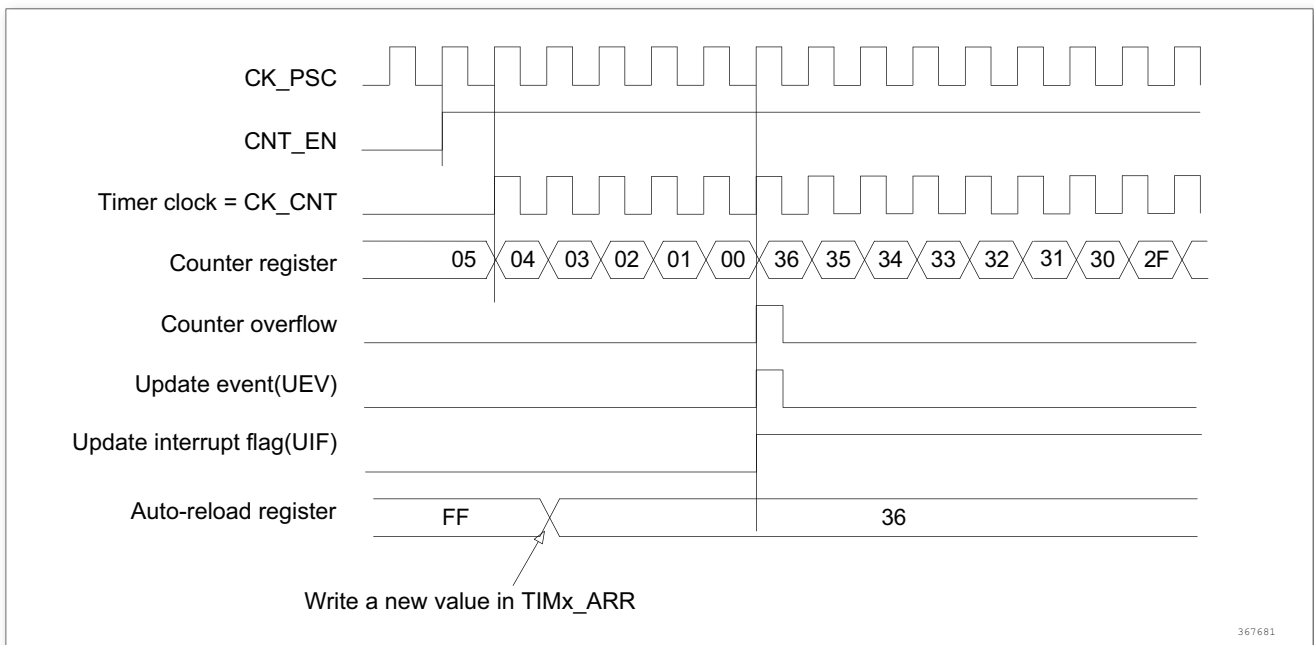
CK_PSC

CNT_EN

Timer clock = CK_CNT

Counter register 05 04 03 02 01 00 36 35 34 33 32 31 30 2F

Counter overflow

Update event(UEV)

Update interrupt flag(UIF)

Auto-reload register FF 36

Write a new value in TIMx_ARR

367681